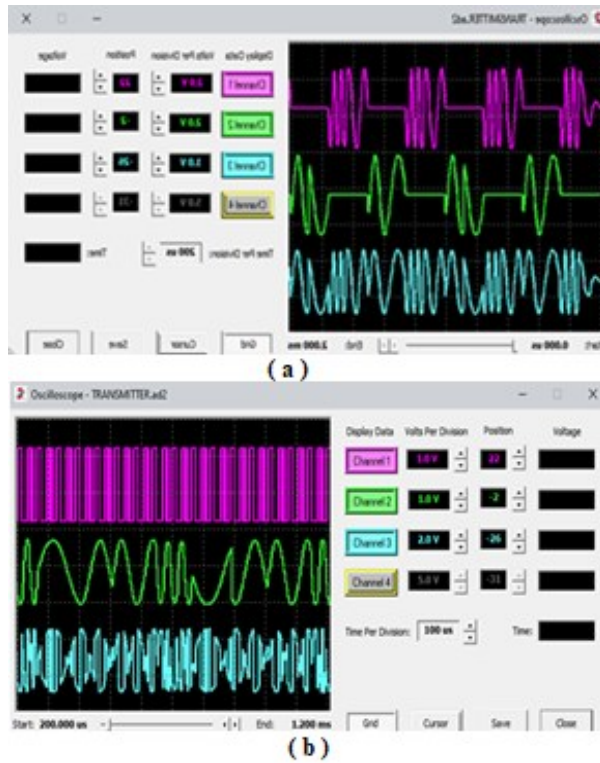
Oscilloscope - TRANSMITTER.ad2

Display Data | Volts Per Division | Position | Voltage

Channel 1 | 2.0 V | 22

Channel 2 | 2.0 V | -2

Channel 3 | 5.0 V | -26

Channel 4 | 5.0 V | -31

Time Per Division: 200 us | Time:

Start: 0.000 us | End: 2.000 ms

Grid | Cursor | Save | Close

(a)

Oscilloscope - TRANSMITTER.ad2

Display Data | Volts Per Division | Position | Voltage

Channel 1 | 1.0 V | 22

Channel 2 | 1.0 V | -2

Channel 3 | 2.0 V | -26

Channel 4 | 5.0 V | -31

Time Per Division: 100 us | Time:

Start: 200.000 us | End: 1.200 ms

Grid | Cursor | Save | Close

(b)